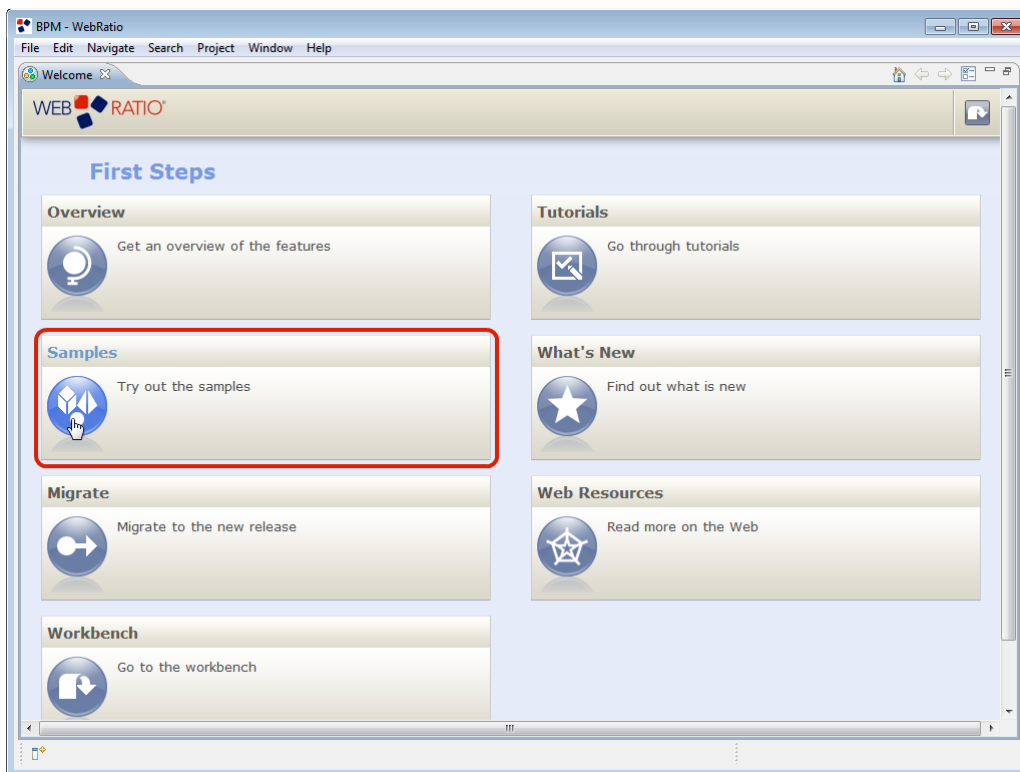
BPM - WebRatio

File Edit Navigate Search Project Window Help

Welcome

WEB RATIO®

First Steps

Overview

Get an overview of the features

Tutorials

Go through tutorials

Samples

Try out the samples

What's New

Find out what is new

Migrate

Migrate to the new release

Web Resources

Read more on the Web

Workbench

Go to the workbench